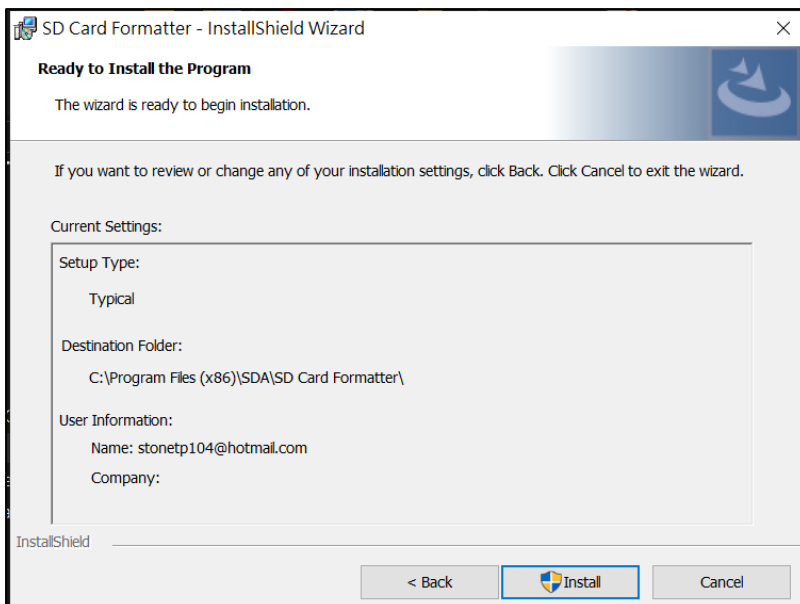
SD Card Formatter - InstallShield Wizard

×

Ready to Install the Program

The wizard is ready to begin installation.

If you want to review or change any of your installation settings, click Back. Click Cancel to exit the wizard.

Current Settings:

Setup Type:

Typical

Destination Folder:

C:\Program Files (x86)\SDA\SD Card Formatter\

User Information:

Name: stonetp104@hotmail.com

Company:

InstallShield

< Back

Install

Cancel